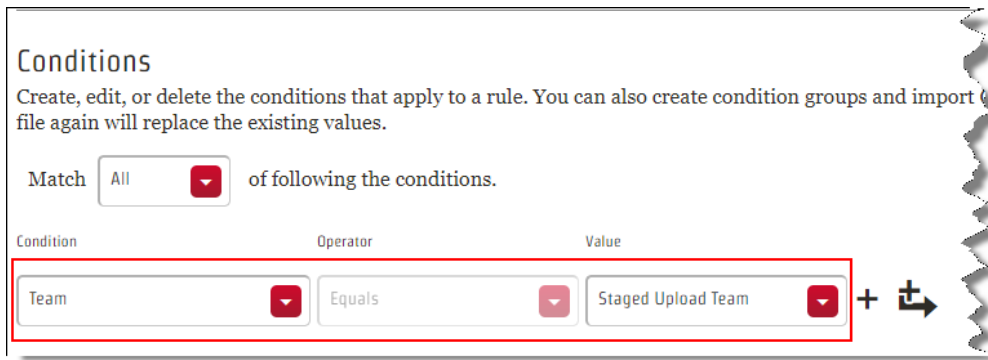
Conditions

Create, edit, or delete the conditions that apply to a rule. You can also create condition groups and import (
file again will replace the existing values.

Match All of following the conditions.

Condition Operator Value

Team Equals Staged Upload Team +